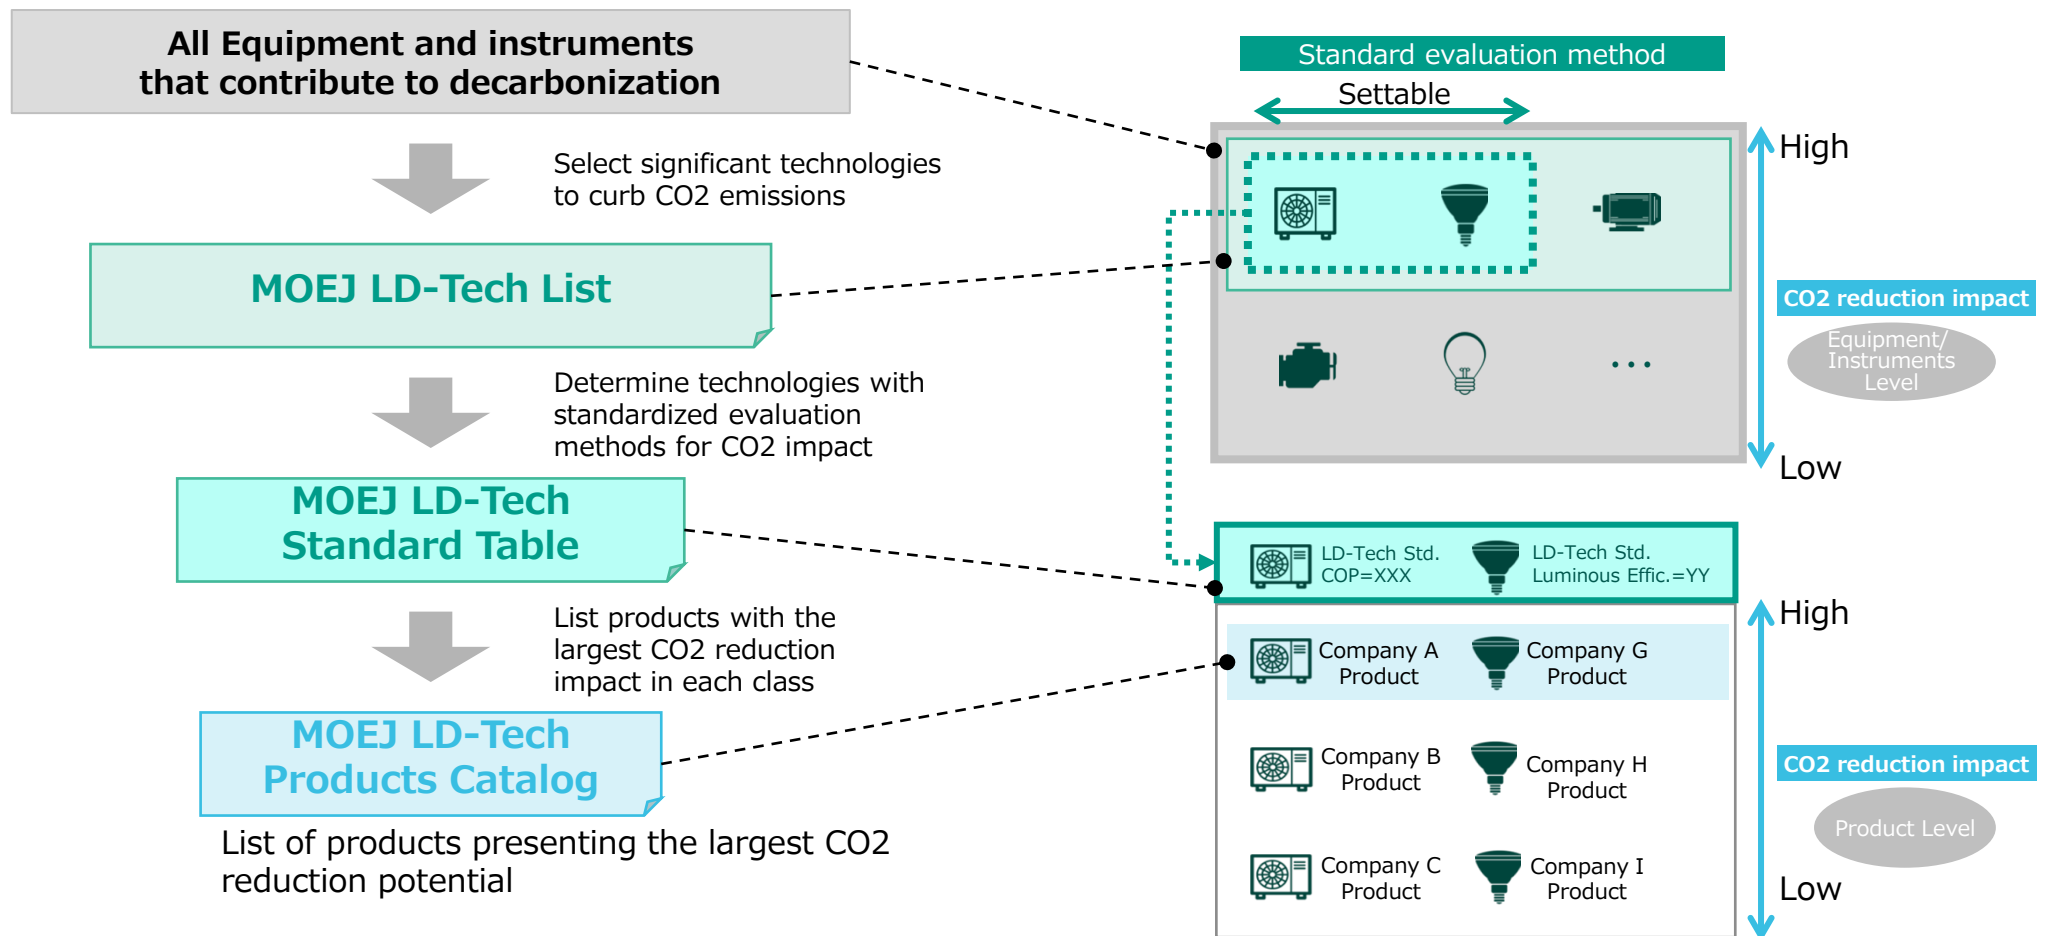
All Equipment and instruments that contribute to decarbonization

Select significant technologies to curb CO2 emissions

MOEJ LD-Tech List

Determine technologies with standardized evaluation methods for CO2 impact

MOEJ LD-Tech Standard Table

List products with the largest CO2 reduction impact in each class

MOEJ LD-Tech Products Catalog

List of products presenting the largest CO2 reduction potential

Standard evaluation method

Settable

High

CO2 reduction impact

Equipment/ Instruments Level

Low

. . .

LD-Tech Std. COP=XXX

LD-Tech Std. Luminous Effic.=YY

High

Company A Product

Company G Product

Company B Product

Company H Product

Company C Product

Company I Product

CO2 reduction impact

Product Level

Low